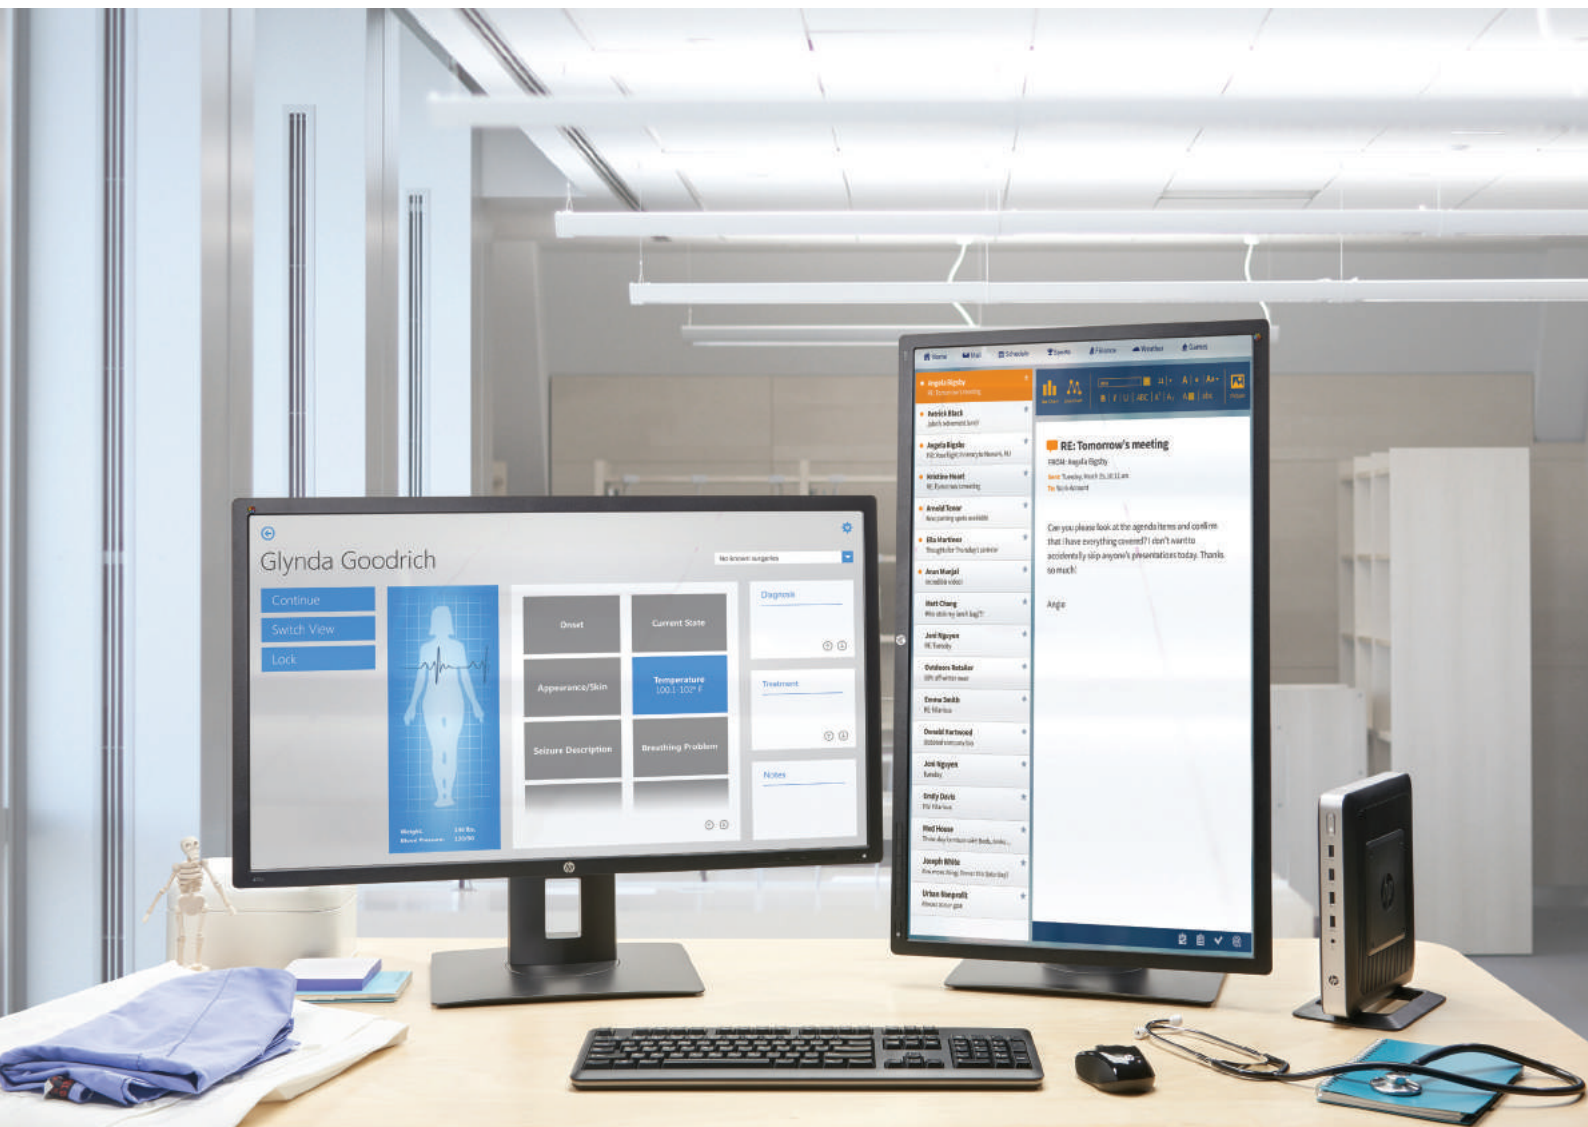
Glynda Goodrich

No known surgeries

Continue

Switch View

Lock

Onset

Current State

Appearance/Skin

Temperature
100.1-102° F

Seizure Description

Breathing Problem

Diagnosis

Treatment

Notes

Weight
Blood Pressure

Home Mail Schedule Sports Finance Weather Games

Angela Bigsby
RE: Tomorrow's meeting

Patrick Black

Angela Bigsby

Kristine Heart
RE: Tomorrow's meeting

Arnold Tovar

Ella Martinez

Arun Munjal

Matt Chang

Joni Nguyen

Outdoors Retailer

Emma Smith

Donald Harwood

Joni Nguyen

Emily Davis

Mod House

Joseph White

Urban Stagecraft

RE: Tomorrow's meeting

FROM: Angela Bigsby

Can you please look at the agenda items and confirm that I have everything covered? I don't want to accidentally skip anyone's presentations today. Thanks so much!

Angie